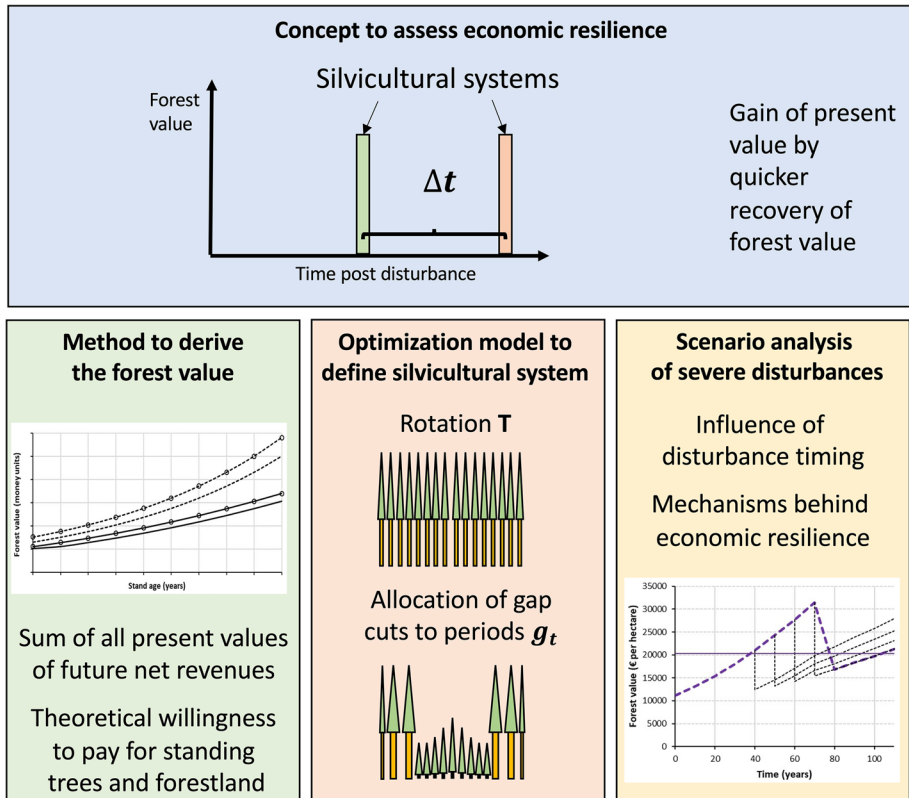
Concept to assess economic resilience

Silvicultural systems

Forest value

$\Delta t$

Time post disturbance

Gain of present value by quicker recovery of forest value

Method to derive the forest value

Forest value (money units)

Stand age (years)

Sum of all present values of future net revenues

Theoretical willingness to pay for standing trees and forestland

Optimization model to define silvicultural system

Rotation **T**

Allocation of gap cuts to periods $g_t$

Scenario analysis of severe disturbances

Influence of disturbance timing

Mechanisms behind economic resilience

35000
30000
25000
20000
15000
10000
5000
0

Forest value (€ per hectare)

0 20 40 60 80 100

Time (years)